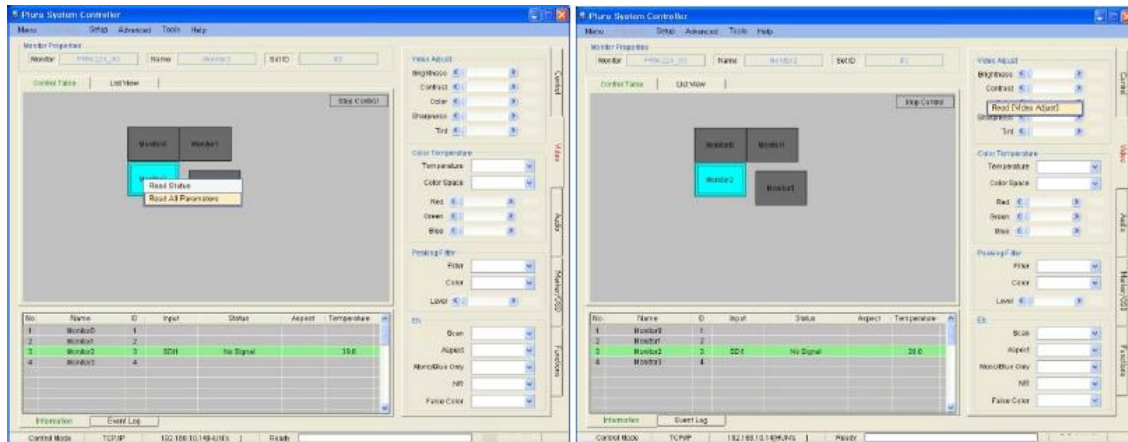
Plura System Controller

Menu Setup Advanced Tools Help

Monitor Properties

Monitor PRM-224_KD Name Monitor2 Set ID 03

Control Tabs List View

Stop Control

Monitor0 Monitor1

Monitor2

Read Status
Read All Parameters

| No. | Name | ID | Input | Status | Aspect | Temperature |
|---|---|---|---|---|---|---|
| 1 | Monitor0 | 1 | | | | |
| 2 | Monitor1 | 2 | | | | |
| 3 | Monitor2 | 3 | SDI | No Signal | | 38.0 |
| 4 | Monitor3 | 4 | | | | |

Information Event Log

Control Mode TCP/IP 192.168.10.149/UNIS Ready

Video Adjust
Brightness
Contrast
Color
Sharpness
Tint

Color Temperature
Temperature
Color Space

Red
Green
Blue

Peaking Filter
Filter
Color
Level

Etc
Scan
Aspect
Mono/Blue Only
NR
False Color

Control Video Audio Marker/OSD Functions

Plura System Controller

Menu Setup Advanced Tools Help

Monitor Properties

Monitor PRM-224_KD Name Monitor2 Set ID 03

Control Tabs List View

Stop Control

Monitor0 Monitor1

Monitor2 Monitor3

| No. | Name | ID | Input | Status | Aspect | Temperature |
|---|---|---|---|---|---|---|
| 1 | Monitor0 | 1 | | | | |
| 2 | Monitor1 | 2 | | | | |
| 3 | Monitor2 | 3 | SDI | No Signal | | 38.0 |
| 4 | Monitor3 | 4 | | | | |

Information Event Log

Control Mode TCP/IP 192.168.10.149/UNIS Ready

Video Adjust
Brightness
Contrast
Read [Video Adjust]
Sharpness
Tint

Color Temperature
Temperature
Color Space

Red
Green
Blue

Peaking Filter
Filter
Color
Level

Etc
Scan
Aspect
Mono/Blue Only
NR
False Color

Control Video Audio Marker/OSD Functions